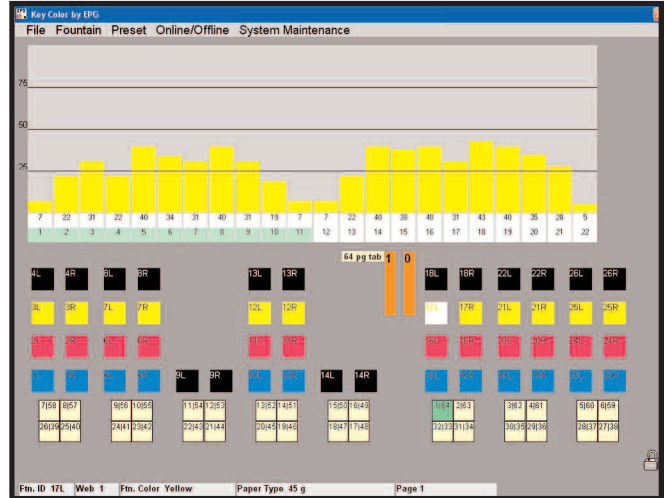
Key Color by EPG

File Fountain Preset Online/Offline System Maintenance

75
50
25

| 7 | 22 | 31 | 22 | 40 | 34 | 31 | 40 | 31 | 19 | 7 | 7 | 22 | 40 | 38 | 40 | 31 | 43 | 40 | 35 | 28 | 5 |
|---|---|---|---|---|---|---|---|---|---|---|---|---|---|---|---|---|---|---|---|---|---|
| 1 | 2 | 3 | 4 | 5 | 6 | 7 | 8 | 9 | 10 | 11 | 12 | 13 | 14 | 15 | 16 | 17 | 18 | 19 | 20 | 21 | 22 |

64 pg tab 1 0

4L 4R 8L 8R 13L 13R 18L 18R 22L 22R 26L 26R

3L 3R 7L 7R 12L 12R 17L 17R 21L 21R 25L 25R

2L 2R 6L 6R 11L 11R 16L 16R 20L 20R 24L 24R

1L 1R 5L 5R 9L 9R 10L 10R 14L 14R 15L 15R 19L 19R 23L 23R 27L 27R

7|58 8|57
26|39 25|40

9|56 10|55
24|41 23|42

11|54 12|53
22|43 21|44

13|52 14|51
20|45 19|46

15|50 16|49
18|47 17|48

1|64 2|63
32|33 31|34

3|62 4|61
30|35 29|36

5|60 6|59
28|37 27|38

Ftn. ID 17L Web 1 Ftn. Color Yellow Paper Type 45 g Page 1